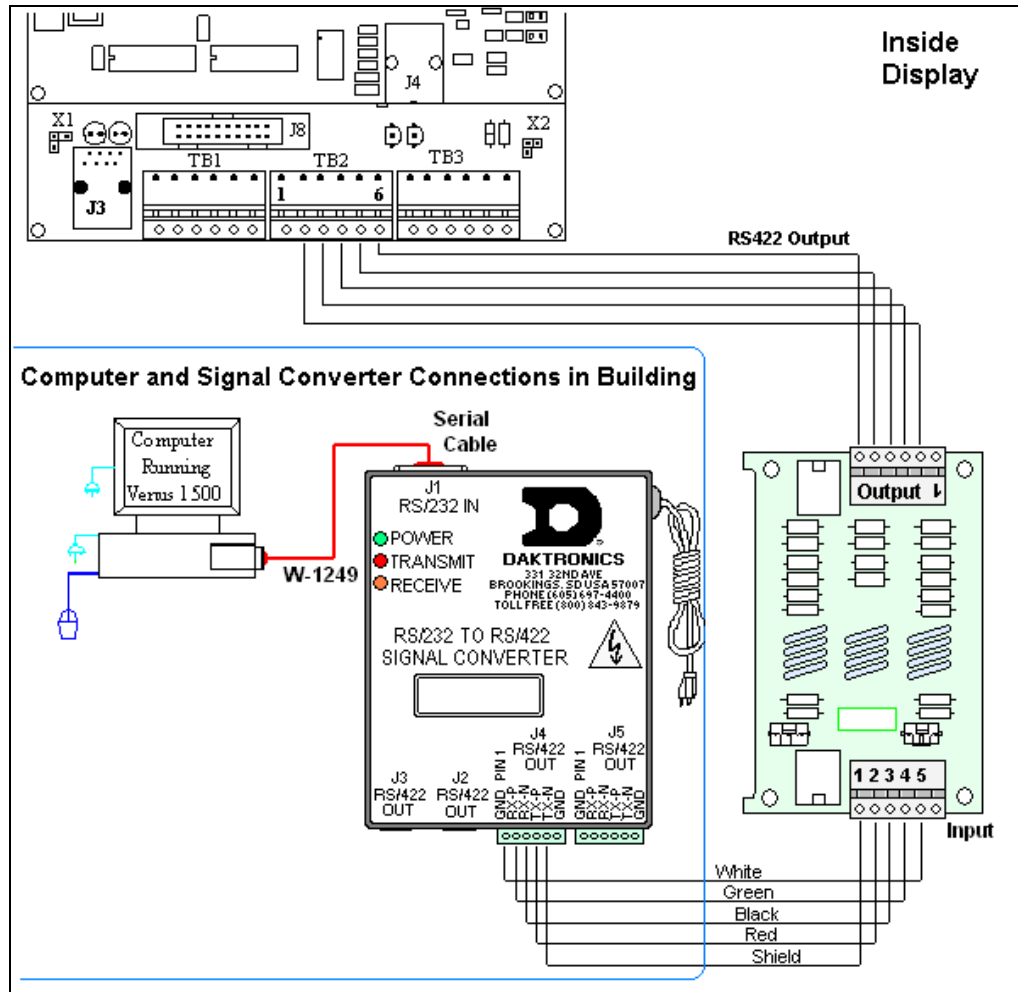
Inside Display

X1
J4
J8
X2
TB1
TB2
TB3
1
6
J3

RS422 Output

Computer and Signal Converter Connections in Building

Computer Running Venus 1500

Serial Cable

J1
RS/232 IN

POWER
TRANSMIT
RECEIVE

W-1249

DAKTRONICS
331 32ND AVE
BROOKINGS, SD USA 57007
PHONE (605) 697-4400
TOLL FREE (800) 843-9879

RS/232 TO RS/422
SIGNAL CONVERTER

J3
RS/422
OUT

J2
RS/422
OUT

PIN 1
J4
RS/422
OUT
GND
RX-P
RX-N
TX-P
TX-N
GND

PIN 1
J5
RS/422
OUT
GND
RX-P
RX-N
TX-P
TX-N
GND

Output
1 2 3 4 5
Input

White
Green
Black
Red
Shield